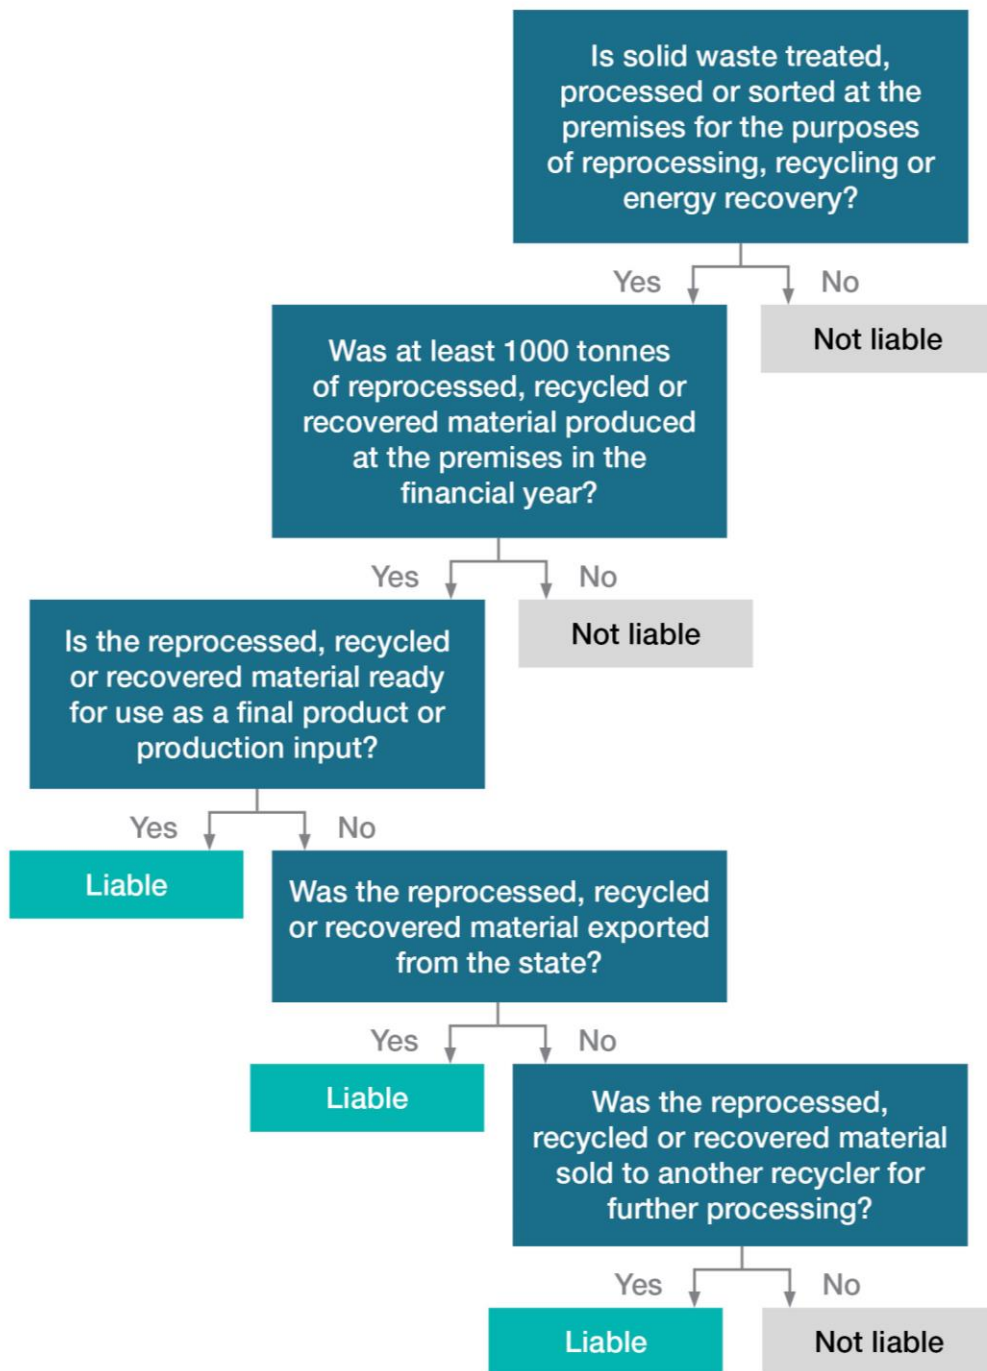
Is solid waste treated, processed or sorted at the premises for the purposes of reprocessing, recycling or energy recovery?

Yes

No

Not liable

Was at least 1000 tonnes of reprocessed, recycled or recovered material produced at the premises in the financial year?

Yes

No

Not liable

Is the reprocessed, recycled or recovered material ready for use as a final product or production input?

Yes

No

Liable

Was the reprocessed, recycled or recovered material exported from the state?

Yes

No

Liable

Was the reprocessed, recycled or recovered material sold to another recycler for further processing?

Yes

No

Liable

Not liable